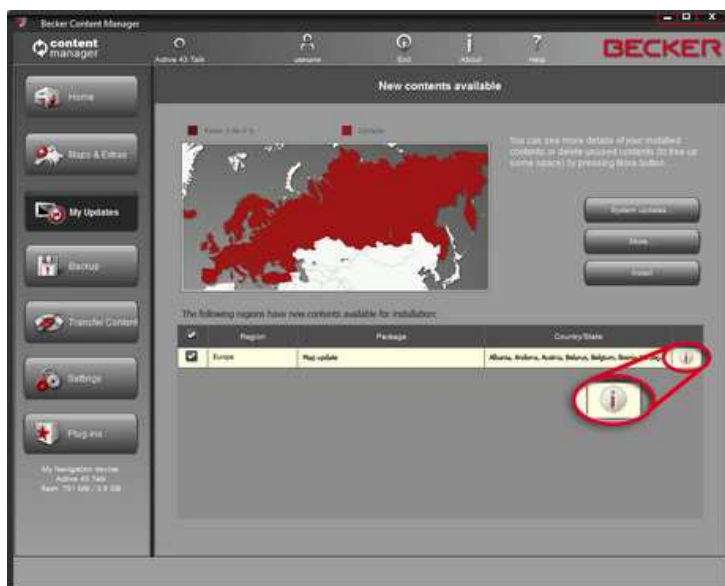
Becker Content Manager

content manager

Active 45 Talk

username

Exit

About

Help

BECKER

Home

Maps & Extras

My Updates

Backup

Transfer Content

Settings

Plug-ins

My Navigation device:
Active 45 Talk
Ram: 701 MB / 3.9 GB

New contents available

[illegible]

Update

You can see more details of your installed contents or delete unused contents (to free up some space) by pressing More button.

System Updates

More

Install

The following regions have new contents available for installation:

| | Region | Package | Country/State |
|---|---|---|---|
| ☑ | Europe | Map update | Albania, Andorra, Austria, Belarus, Belgium, Bosnia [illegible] |

i

i